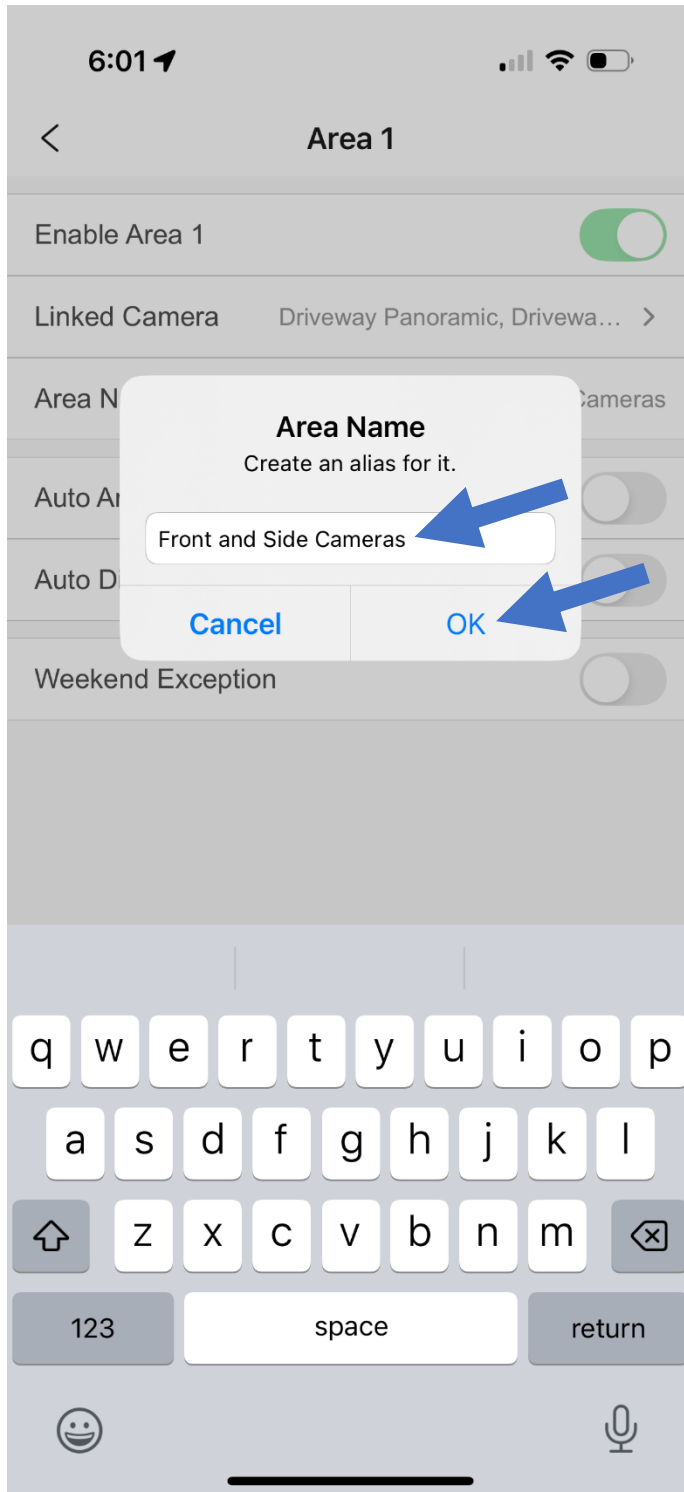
6:01

Area 1

Enable Area 1

Linked Camera Driveway Panoramic, Drivewa... >

Area N Cameras

Auto Ar

Auto Di

Weekend Exception

Area Name
Create an alias for it.

Front and Side Cameras

Cancel OK

q w e r t y u i o p
a s d f g h j k l
z x c v b n m
123 space return